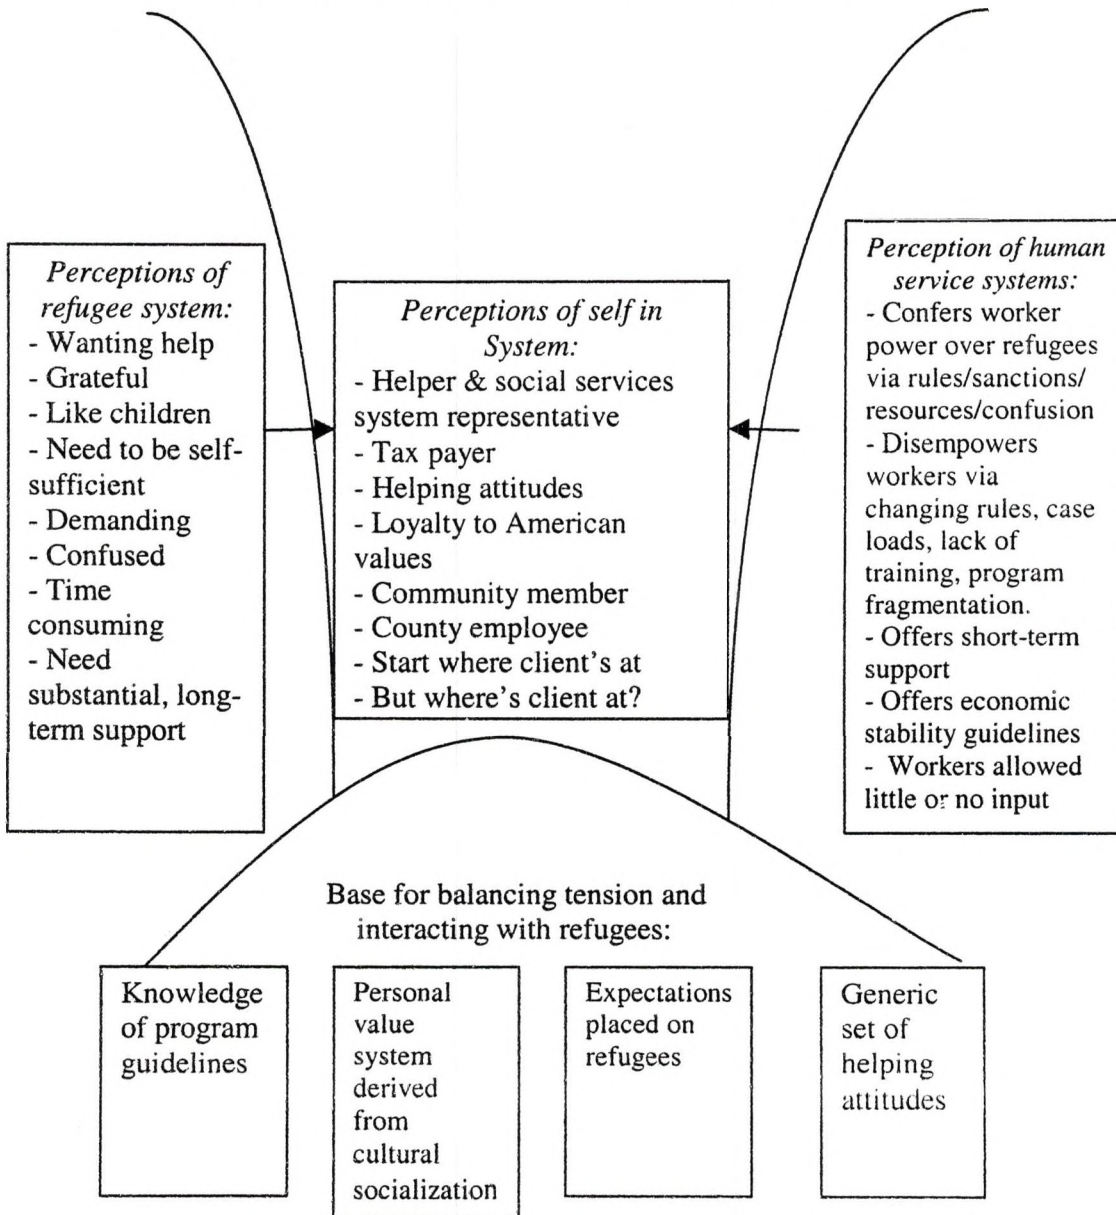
*Perceptions of refugee system:*
- Wanting help
- Grateful
- Like children
- Need to be self-sufficient
- Demanding
- Confused
- Time consuming
- Need substantial, long-term support

*Perceptions of self in System:*
- Helper & social services system representative
- Tax payer
- Helping attitudes
- Loyalty to American values
- Community member
- County employee
- Start where client's at
- But where's client at?

*Perception of human service systems:*
- Confers worker power over refugees via rules/sanctions/ resources/confusion
- Disempowers workers via changing rules, case loads, lack of training, program fragmentation.
- Offers short-term support
- Offers economic stability guidelines
- Workers allowed little or no input

Base for balancing tension and interacting with refugees:

Knowledge of program guidelines

Personal value system derived from cultural socialization

Expectations placed on refugees

Generic set of helping attitudes